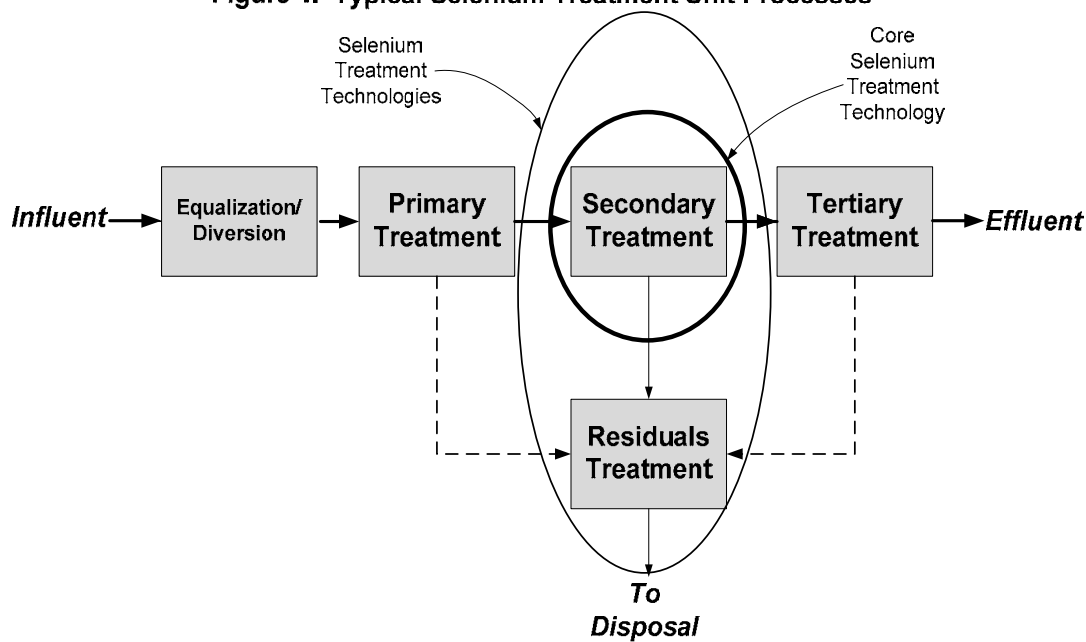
Figure 4. Typical Selenium Treatment Unit Processes

Selenium Treatment Technologies

Core Selenium Treatment Technology

Influent

Equalization/ Diversion

Primary Treatment

Secondary Treatment

Tertiary Treatment

Effluent

Residuals Treatment

To Disposal